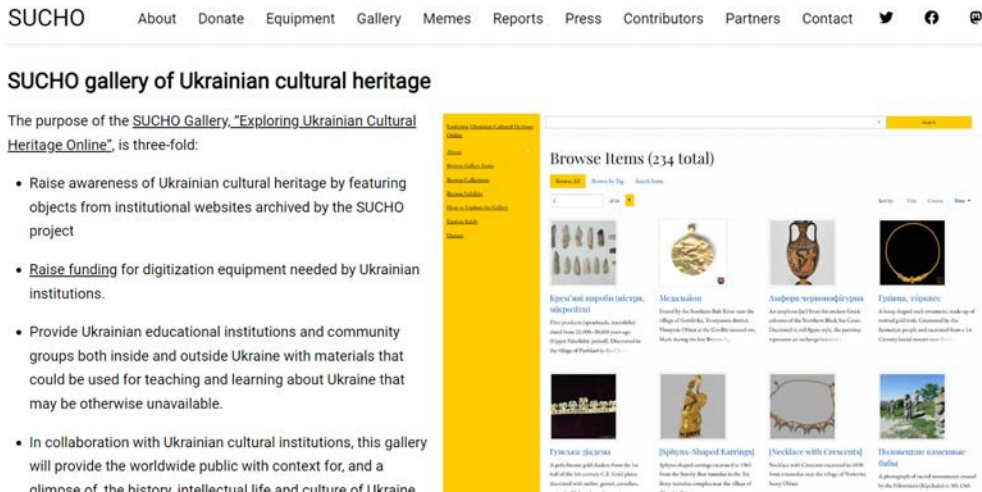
SUCHO About Donate Equipment Gallery Memes Reports Press Contributors Partners Contact

SUCHO gallery of Ukrainian cultural heritage

The purpose of the SUCHO Gallery, "Exploring Ukrainian Cultural Heritage Online", is three-fold:

- Raise awareness of Ukrainian cultural heritage by featuring objects from institutional websites archived by the SUCHO project
- Raise funding for digitization equipment needed by Ukrainian institutions.
- Provide Ukrainian educational institutions and community groups both inside and outside Ukraine with materials that could be used for teaching and learning about Ukraine that may be otherwise unavailable.
- In collaboration with Ukrainian cultural institutions, this gallery will provide the worldwide public with context for, and a glimpse of, the history, intellectual life and culture of Ukraine

Exploring Ukrainian Cultural Heritage Online

About
Browse Gallery Items
Browse Collections
Browse Exhibits
How to Explore the Gallery
Explore Safely
Donate

Search

Browse Items (234 total)

Browse All Browse by Tag Search Items

1 of 16

Sort by: Title Creator Date

Кремінні вироби (вістря, мікроліти)
Медальйон
Амфора червонофігурна
Гривна, торквес

Гунська діадема
[Sphynx-Shaped Earrings]
[Necklace with Crescents]
Половецькие каменные бабы